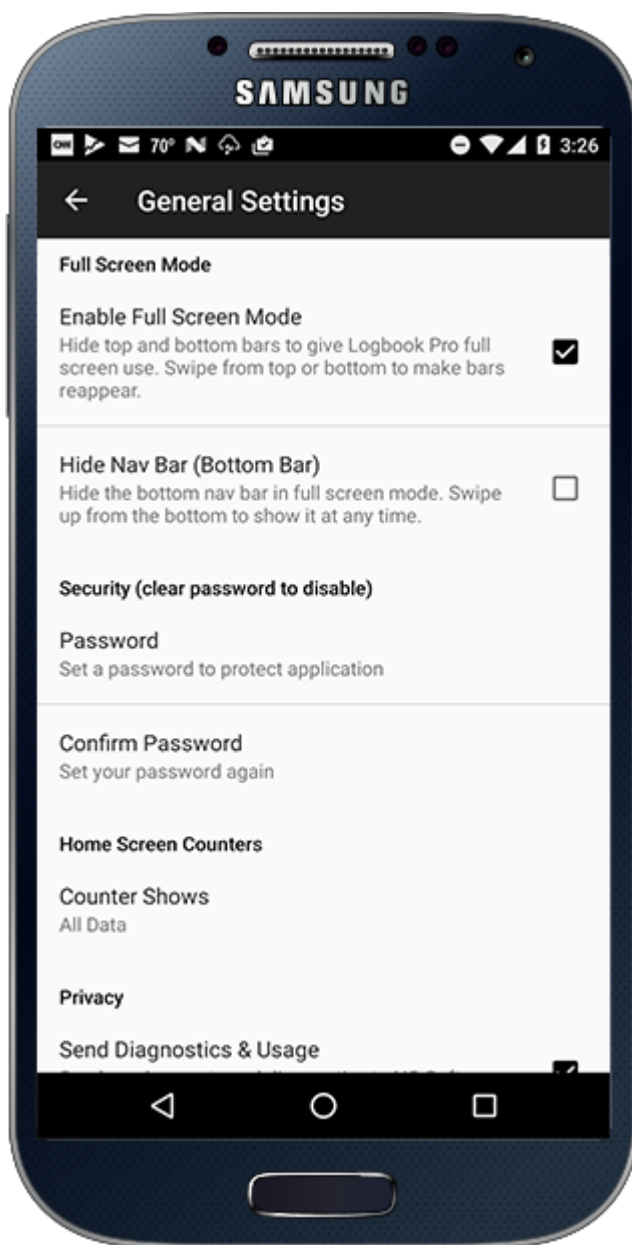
SAMSUNG

70° 3:26

General Settings

Full Screen Mode

Enable Full Screen Mode
Hide top and bottom bars to give Logbook Pro full screen use. Swipe from top or bottom to make bars reappear.

Hide Nav Bar (Bottom Bar)
Hide the bottom nav bar in full screen mode. Swipe up from the bottom to show it at any time.

Security (clear password to disable)

Password
Set a password to protect application

Confirm Password
Set your password again

Home Screen Counters

Counter Shows
All Data

Privacy

Send Diagnostics & Usage
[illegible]